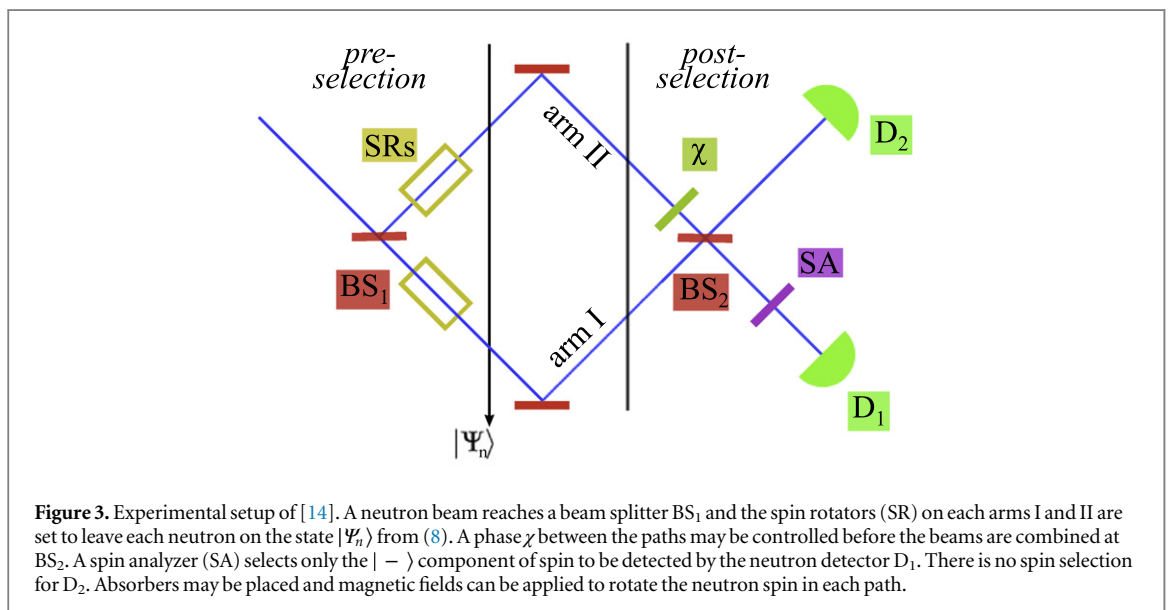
pre-selection

post-selection

SRs

arm II

$\chi$

$D_2$

$BS_1$

$BS_2$

SA

arm I

$|\Psi_n\rangle$

$D_1$

**Figure 3.** Experimental setup of [14]. A neutron beam reaches a beam splitter $BS_1$ and the spin rotators (SR) on each arms I and II are set to leave each neutron on the state $|\Psi_n\rangle$ from (8). A phase $\chi$ between the paths may be controlled before the beams are combined at $BS_2$. A spin analyzer (SA) selects only the $|-\rangle$ component of spin to be detected by the neutron detector $D_1$. There is no spin selection for $D_2$. Absorbers may be placed and magnetic fields can be applied to rotate the neutron spin in each path.